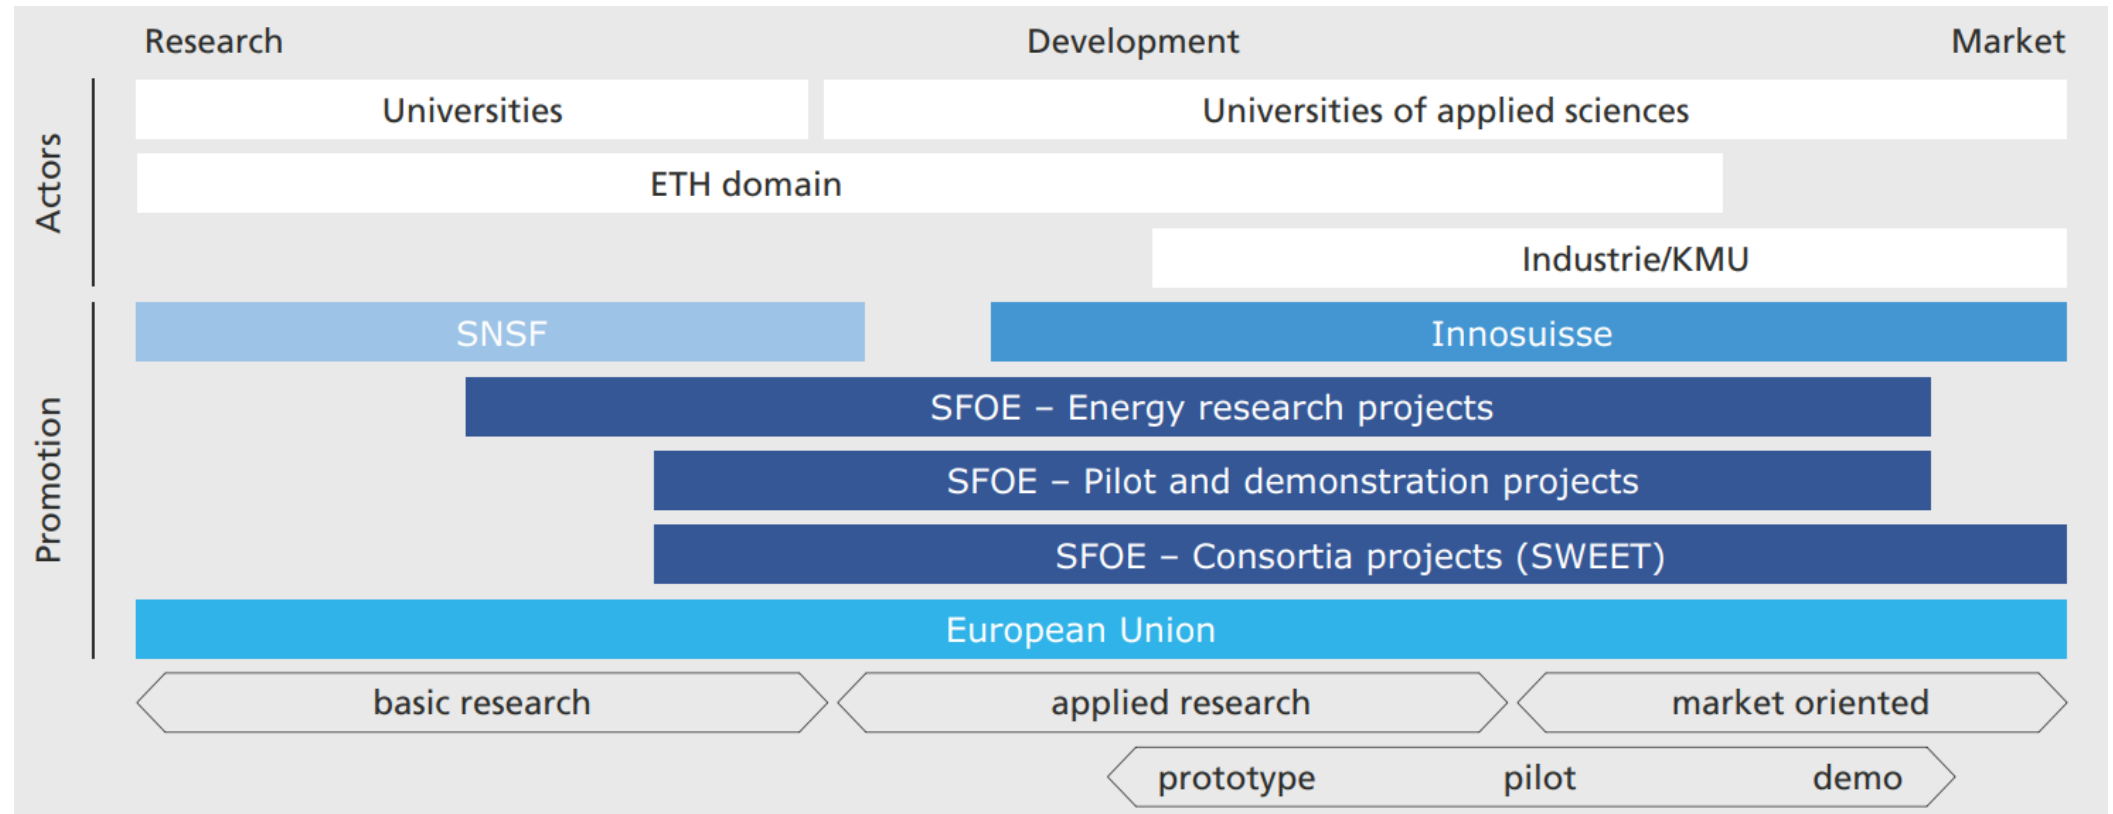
Research Development Market

Actors

Universities

Universities of applied sciences

ETH domain

Industrie/KMU

Promotion

SNSF

Innosuisse

SFOE – Energy research projects

SFOE – Pilot and demonstration projects

SFOE – Consortia projects (SWEET)

European Union

basic research

applied research

market oriented

prototype pilot demo